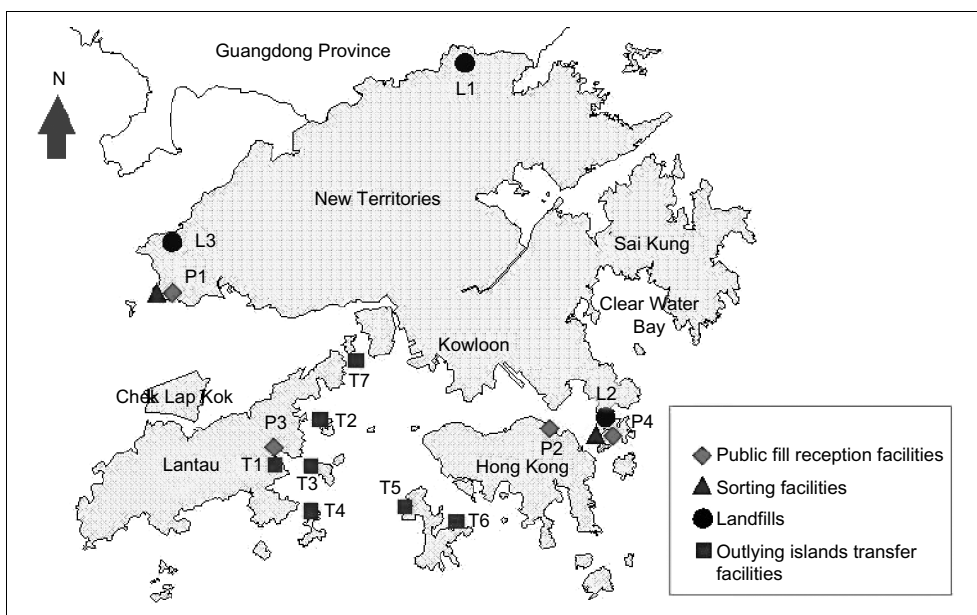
Guangdong Province

N

L1

New Territories

L3

P1

Sai Kung

Clear Water Bay

Kowloon

T7

Chek Lap Kok

L2

P3

T2

P2

P4

Lantau

T1

T3

Hong Kong

T5

T4

T6

Public fill reception facilities

Sorting facilities

Landfills

Outlying islands transfer facilities